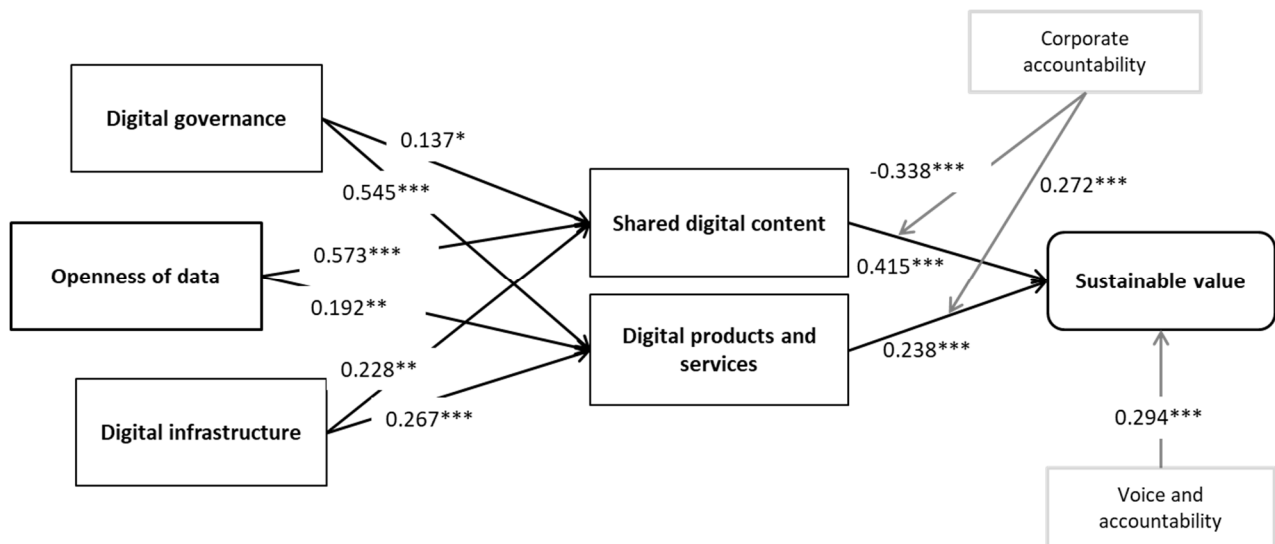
Corporate accountability

Digital governance

0.137*

0.545***

-0.338***

0.272***

Shared digital content

0.573***

Openness of data

0.415***

Sustainable value

0.192**

Digital products and services

0.238***

0.228**

Digital infrastructure

0.267***

0.294***

Voice and accountability